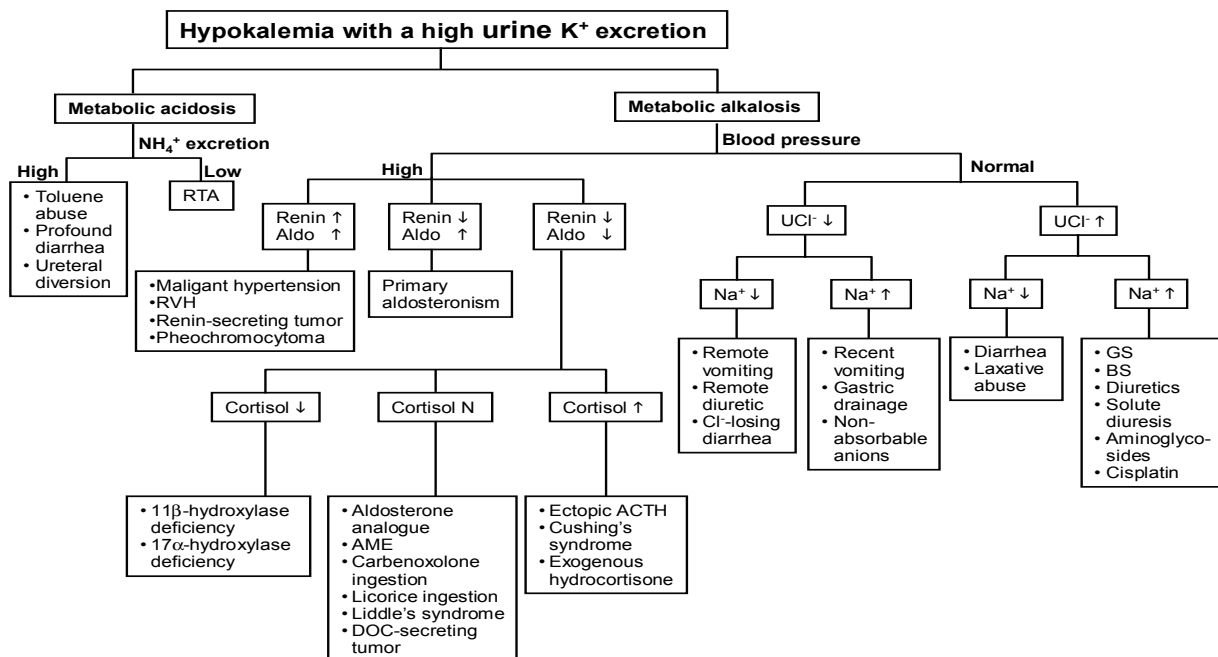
Hypokalemia with a high urine K$^+$ excretion

Metabolic acidosis

NH$_4^+$ excretion

High

• Toluene abuse
• Profound diarrhea
• Ureteral diversion

Low

RTA

Metabolic alkalosis

Blood pressure

High

Renin ↑ Aldo ↑

•Maligant hypertension
•RVH
•Renin-secreting tumor
•Pheochromocytoma

Renin ↓ Aldo ↑

Primary aldosteronism

Renin ↓ Aldo ↓

Cortisol ↓

• 11β-hydroxylase deficiency
• 17α-hydroxylase deficiency

Cortisol N

• Aldosterone analogue
• AME
• Carbenoxolone ingestion
• Licorice ingestion
• Liddle's syndrome
• DOC-secreting tumor

Cortisol ↑

• Ectopic ACTH
• Cushing's syndrome
• Exogenous hydrocortisone

Normal

UCl$^-$ ↓

Na$^+$ ↓

• Remote vomiting
• Remote diuretic
• Cl$^-$-losing diarrhea

Na$^+$ ↑

• Recent vomiting
• Gastric drainage
• Non-absorbable anions

UCl$^-$ ↑

Na$^+$ ↓

• Diarrhea
• Laxative abuse

Na$^+$ ↑

• GS
• BS
• Diuretics
• Solute diuresis
• Aminoglycosides
• Cisplatin